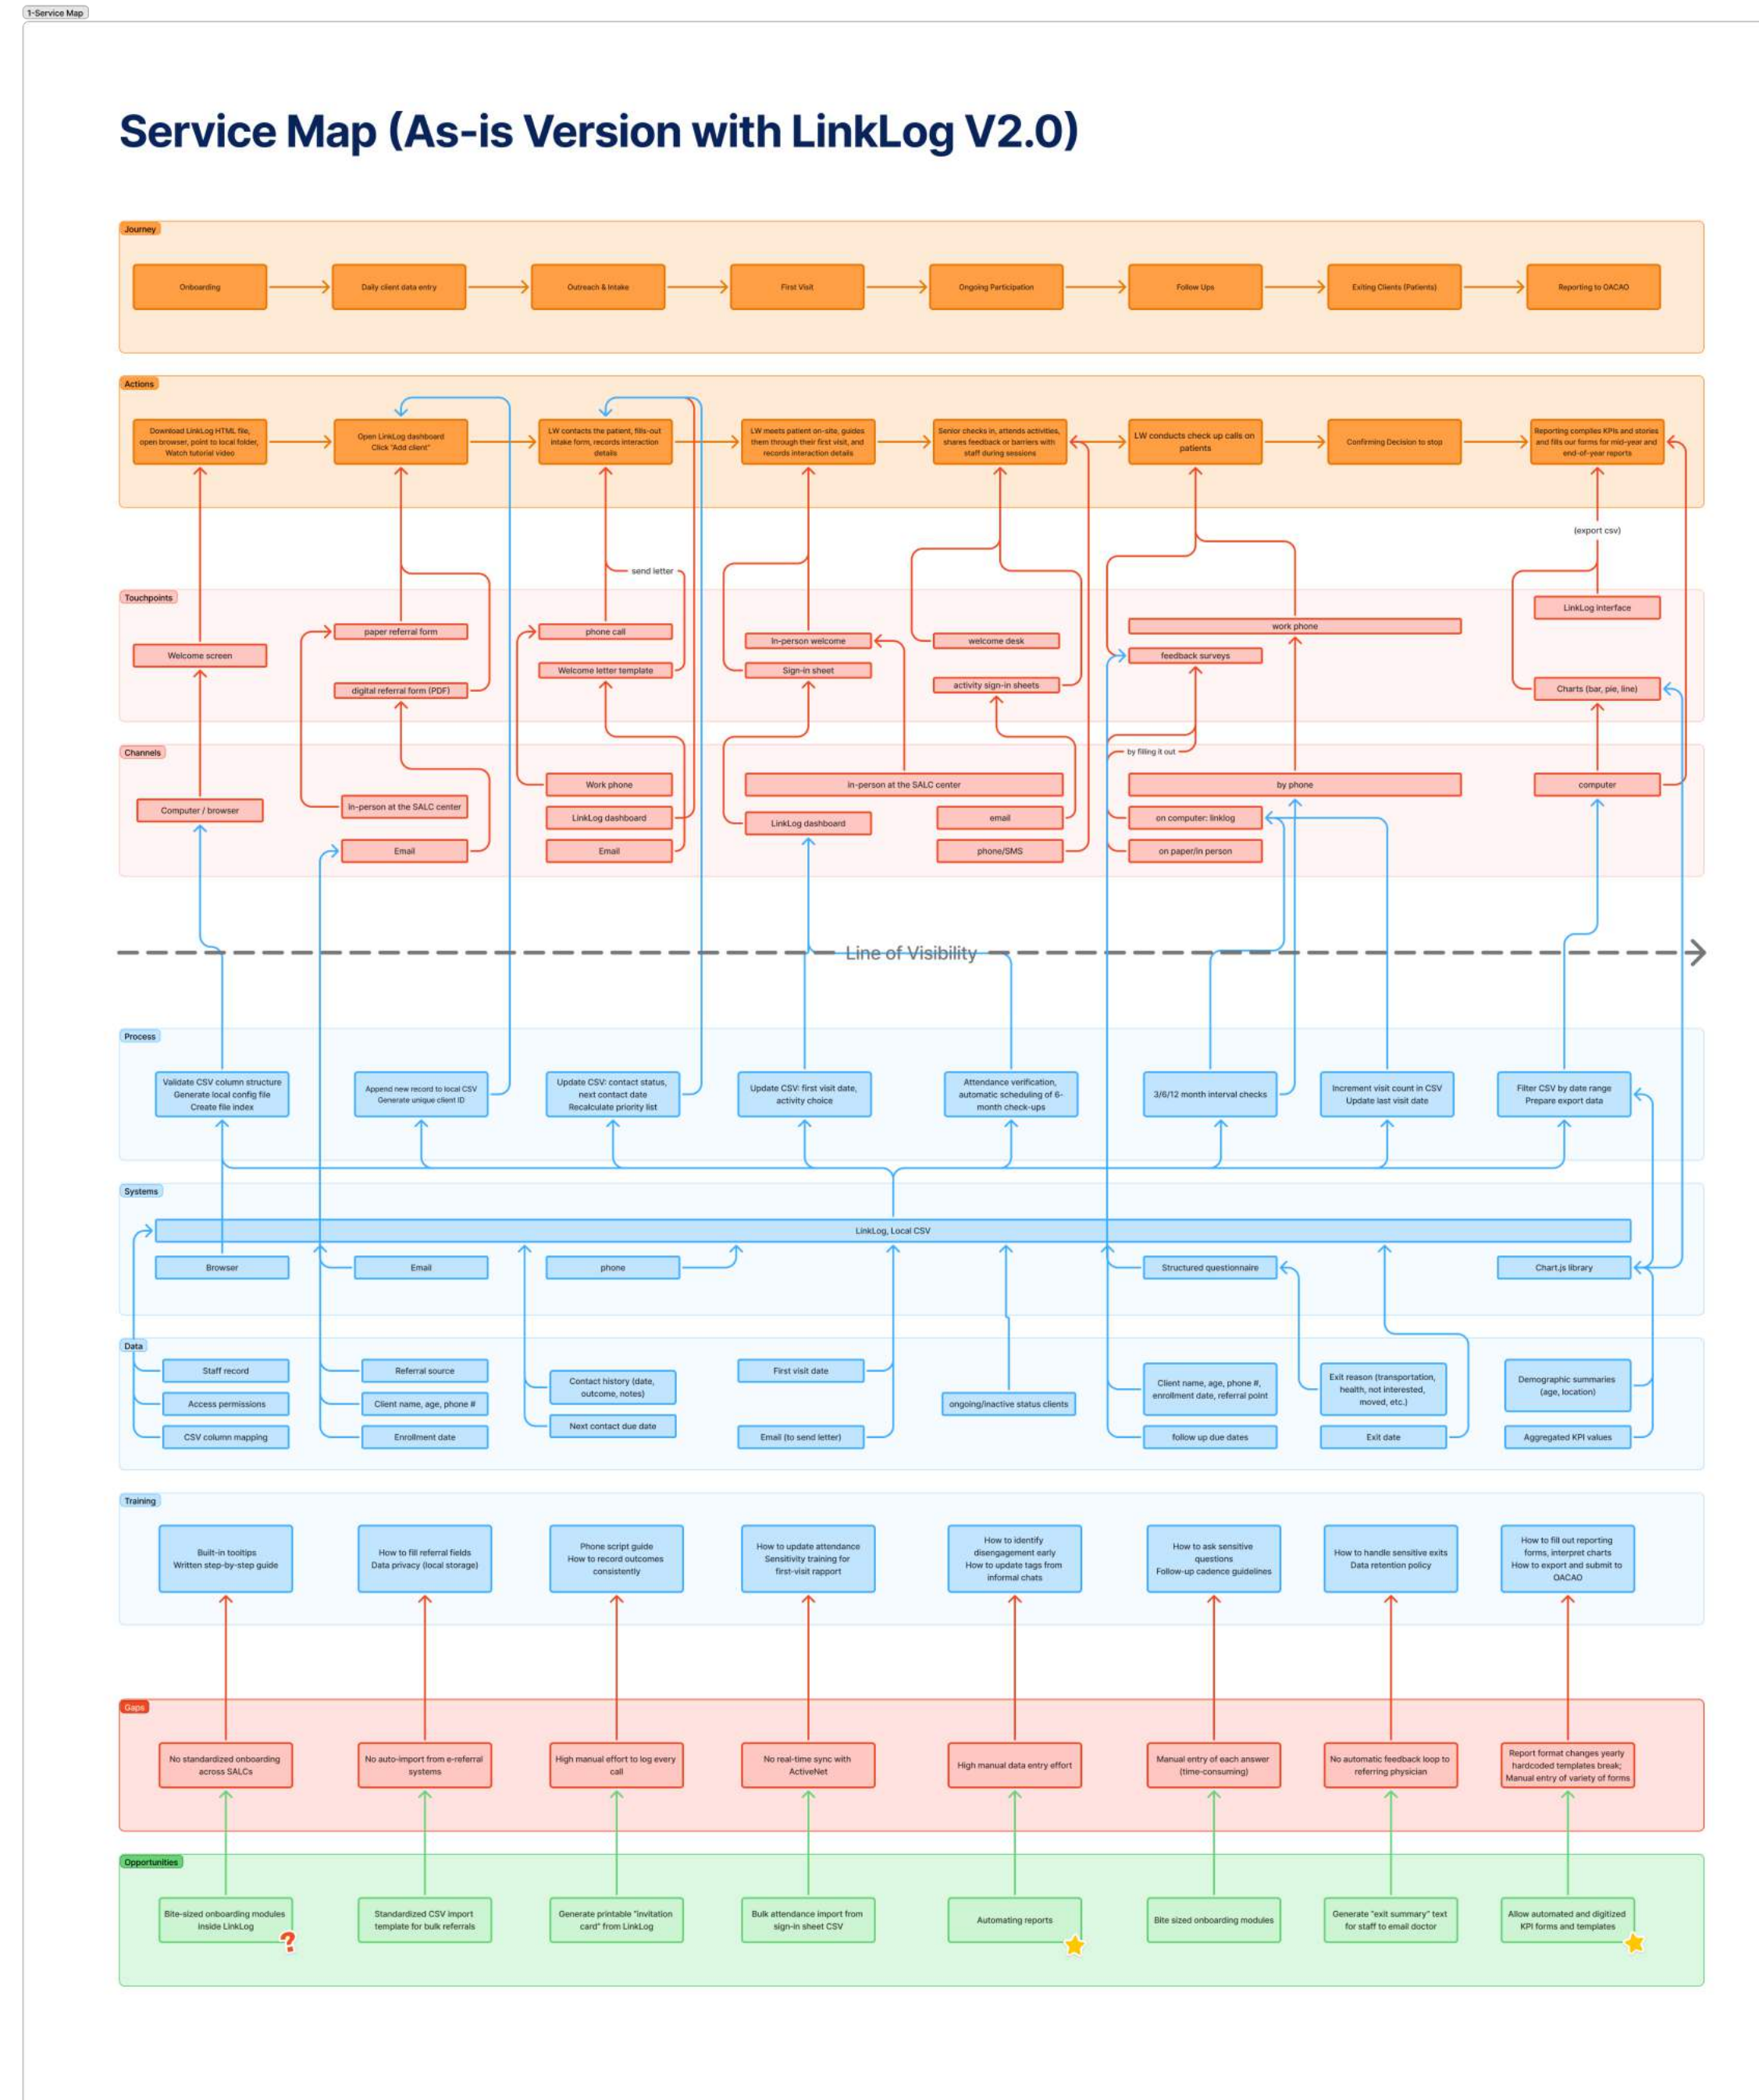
1-Service Map

Service Map (As-is Version with LinkLog V2.0)

Journey

Onboarding
Daily client data entry
Outreach & Intake
First Visit
Ongoing Participation
Follow Ups
Exiting Clients (Patients)
Reporting to OACAO

Actions

Download LinkLog HTML file, open browser, point to local folder, Watch tutorial video
Open LinkLog dashboard Click "Add client"
LW contacts the patient, fills-out intake form, records interaction details
LW meets patient on-site, guides them through their first visit, and records interaction details
Senior checks in, attends activities, shares feedback or barriers with staff during sessions
LW conducts check up calls on patients
Confirming Decision to stop
Reporting compiles KPIs and stories and fills our forms for mid-year and end-of-year reports

(export csv)
send letter

Touchpoints

Welcome screen
paper referral form
digital referral form (PDF)
phone call
Welcome letter template
In-person welcome
Sign-in sheet
welcome desk
activity sign-in sheets
work phone
feedback surveys
LinkLog interface
Charts (bar, pie, line)

Channels

by filling it out
Computer / browser
In-person at the SALC center
Email
Work phone
LinkLog dashboard
Email
In-person at the SALC center
LinkLog dashboard
email
phone/SMS
by phone
on computer: linklog
on paper/in person
computer

Line of Visibility

Process

Validate CSV column structure Generate local config file Create file index
Append new record to local CSV Generate unique client ID
Update CSV: contact status, next contact date Recalculate priority list
Update CSV: first visit date, activity choice
Attendance verification, automatic scheduling of 6-month check-ups
3/6/12 month interval checks
Increment visit count in CSV Update last visit date
Filter CSV by date range Prepare export data

Systems

LinkLog, Local CSV
Browser
Email
phone
Structured questionnaire
Chart.js library

Data

Staff record
Access permissions
CSV column mapping
Referral source
Client name, age, phone #
Enrollment date
Contact history (date, outcome, notes)
Next contact due date
First visit date
Email (to send letter)
ongoing/inactive status clients
Client name, age, phone #, enrollment date, referral point
follow up due dates
Exit reason (transportation, health, not interested, moved, etc.)
Exit date
Demographic summaries (age, location)
Aggregated KPI values

Training

Built-in tooltips Written step-by-step guide
How to fill referral fields Data privacy (local storage)
Phone script guide How to record outcomes consistently
How to update attendance Sensitivity training for first-visit rapport
How to identify disengagement early How to update tags from informal chats
How to ask sensitive questions Follow-up cadence guidelines
How to handle sensitive exits Data retention policy
How to fill out reporting forms, interpret charts How to export and submit to OACAO

Gaps

No standardized onboarding across SALCs
No auto-import from e-referral systems
High manual effort to log every call
No real-time sync with ActiveNet
High manual data entry effort
Manual entry of each answer (time-consuming)
No automatic feedback loop to referring physician
Report format changes yearly hardcoded templates break; Manual entry of variety of forms

Opportunities

Bite-sized onboarding modules inside LinkLog
Standardized CSV import template for bulk referrals
Generate printable "invitation card" from LinkLog
Bulk attendance import from sign-in sheet CSV
Automating reports
Bite sized onboarding modules
Generate "exit summary" text for staff to email doctor
Allow automated and digitized KPI forms and templates